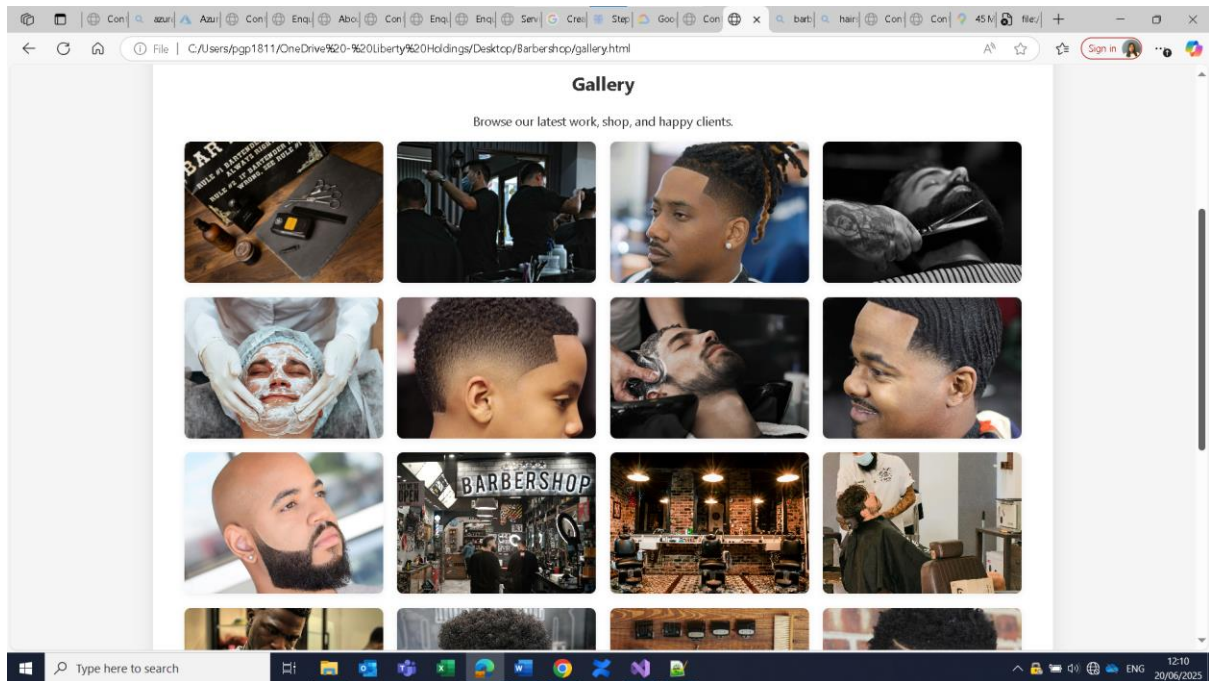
Con | azun | Azu | Con | Enq | Abo | Con | Enq | Enq | Serv | Crea | Step | Goo | Con | barb | hair | Con | Con | 45 M | file:/ +

File | C:/Users/pgp1811/OneDrive%20-%20Liberty%20Holdings/Desktop/Barbershop/gallery.html

Sign in

Gallery

Browse our latest work, shop, and happy clients.

BAR

RULE #1 BARTENDER IS ALWAYS RIGHT. RULE #2 IF BARTENDER IS WRONG, SEE RULE #1

BARBERSHOP

Type here to search

ENG 12:10 20/06/2025